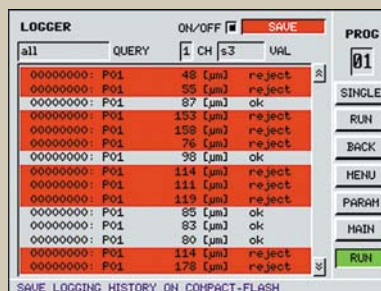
LOGGER

ON/OFF SAVE

PROG

all QUERY 1 CH s3 VAL

01

| | | |
|---|---|---|
| 00000000: P01 | 48 [µm] | reject |
| 00000000: P01 | 55 [µm] | reject |
| 00000000: P01 | 87 [µm] | ok |
| 00000000: P01 | 153 [µm] | reject |
| 00000000: P01 | 158 [µm] | reject |
| 00000000: P01 | 76 [µm] | reject |
| 00000000: P01 | 98 [µm] | ok |
| 00000000: P01 | 114 [µm] | reject |
| 00000000: P01 | 111 [µm] | reject |
| 00000000: P01 | 119 [µm] | reject |
| 00000000: P01 | 85 [µm] | ok |
| 00000000: P01 | 83 [µm] | ok |
| 00000000: P01 | 80 [µm] | ok |
| 00000000: P01 | 114 [µm] | reject |
| 00000000: P01 | 178 [µm] | reject |

SINGLE

RUN

BACK

MENU

PARAM

MAIN

RUN

SAVE LOGGING HISTORY ON COMPACT-FLASH